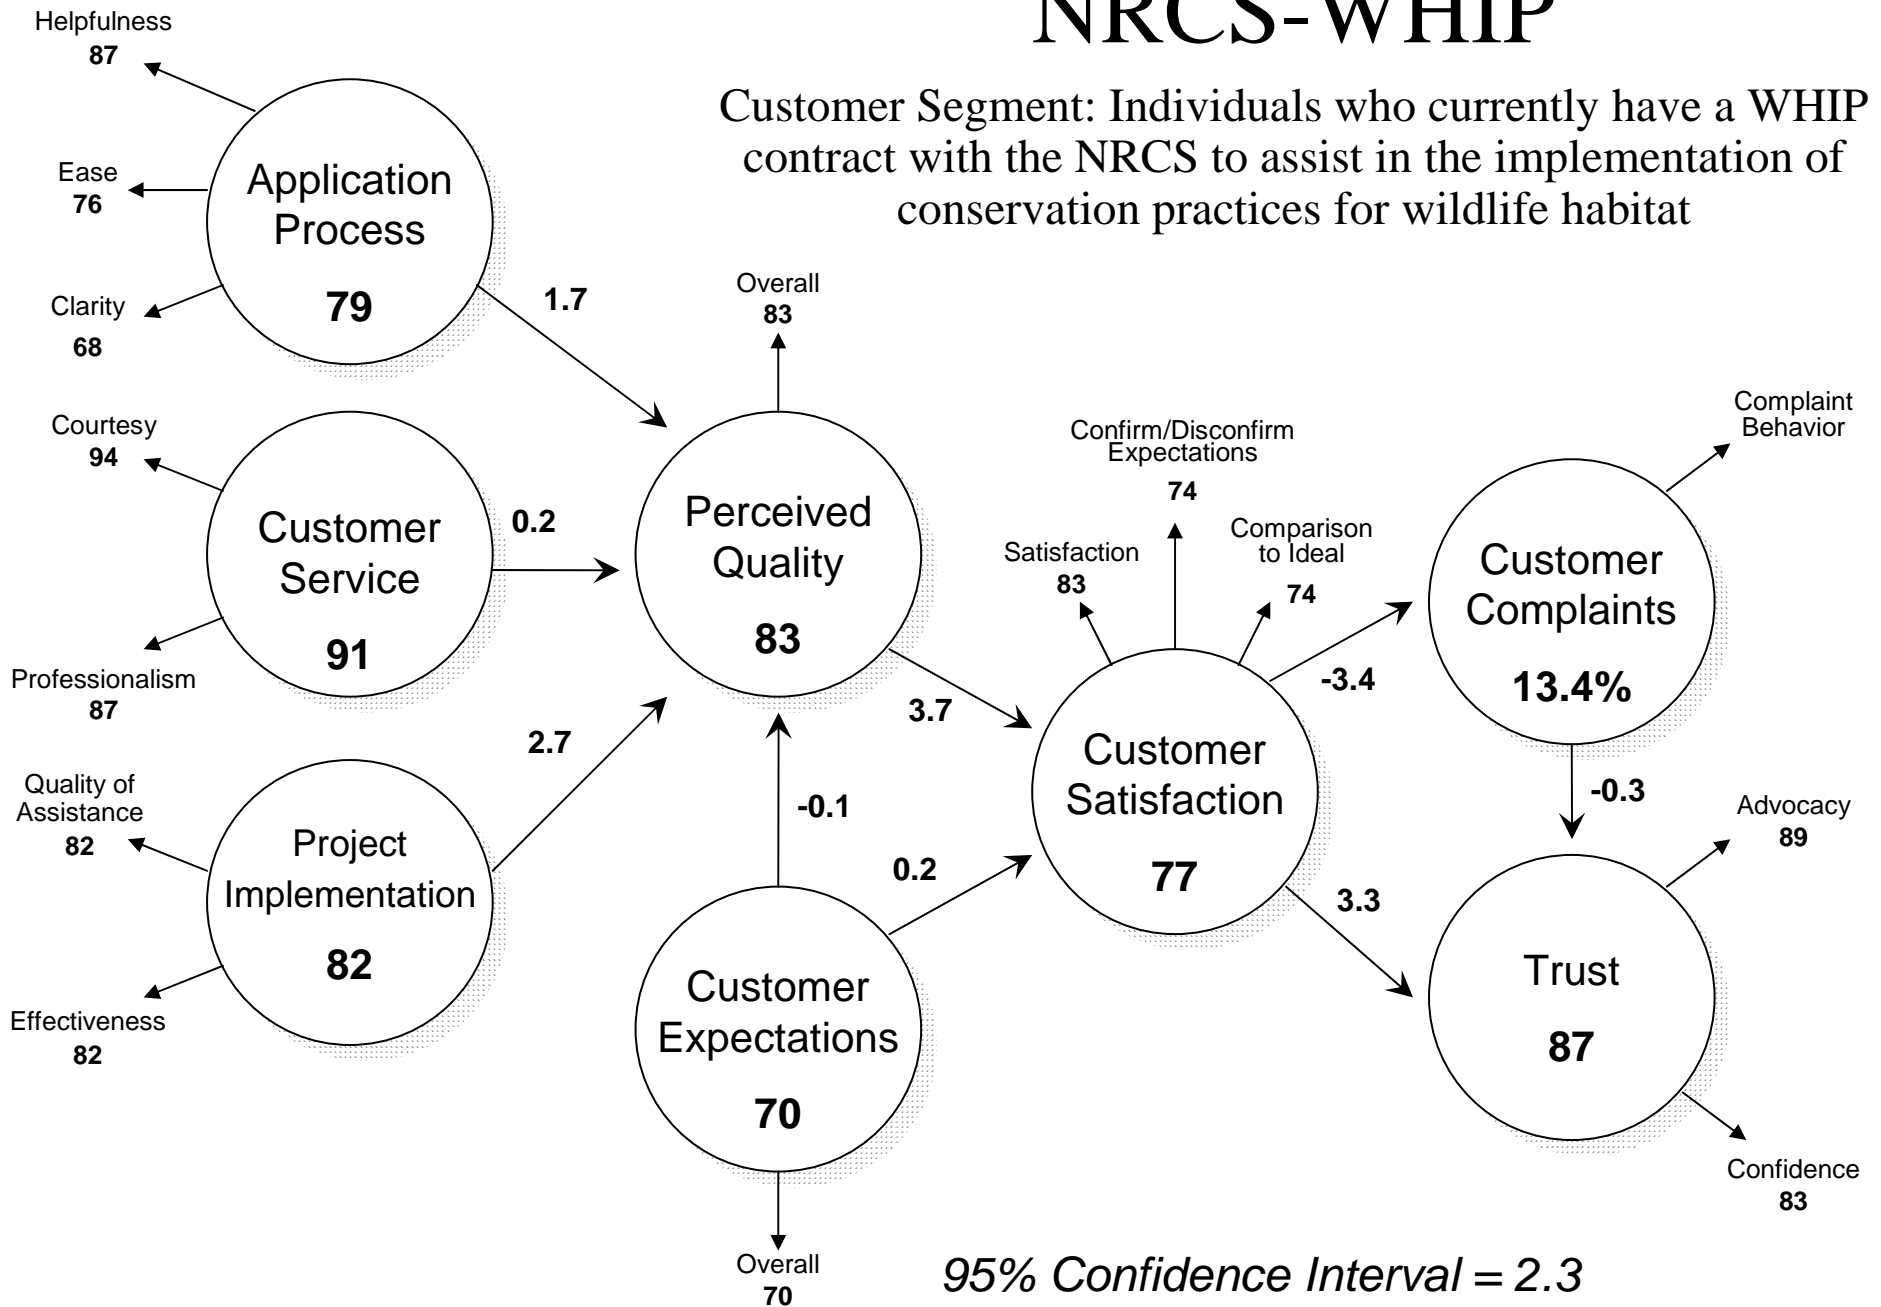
NRCS-WHIP

Customer Segment: Individuals who currently have a WHIP contract with the NRCS to assist in the implementation of conservation practices for wildlife habitat

Helpfulness
87

Ease
76

Clarity
68

Application Process
79

1.7

Courtesy
94

Customer Service
91

Professionalism
87

0.2

Quality of Assistance
82

Project Implementation
82

Effectiveness
82

2.7

Overall
83

Perceived Quality
83

-0.1

Customer Expectations
70

Overall
70

3.7

0.2

Confirm/Disconfirm Expectations
74

Satisfaction
83

Comparison to Ideal
74

Customer Satisfaction
77

-3.4

3.3

Complaint Behavior

Customer Complaints
13.4%

-0.3

Advocacy
89

Trust
87

Confidence
83

95% Confidence Interval = 2.3